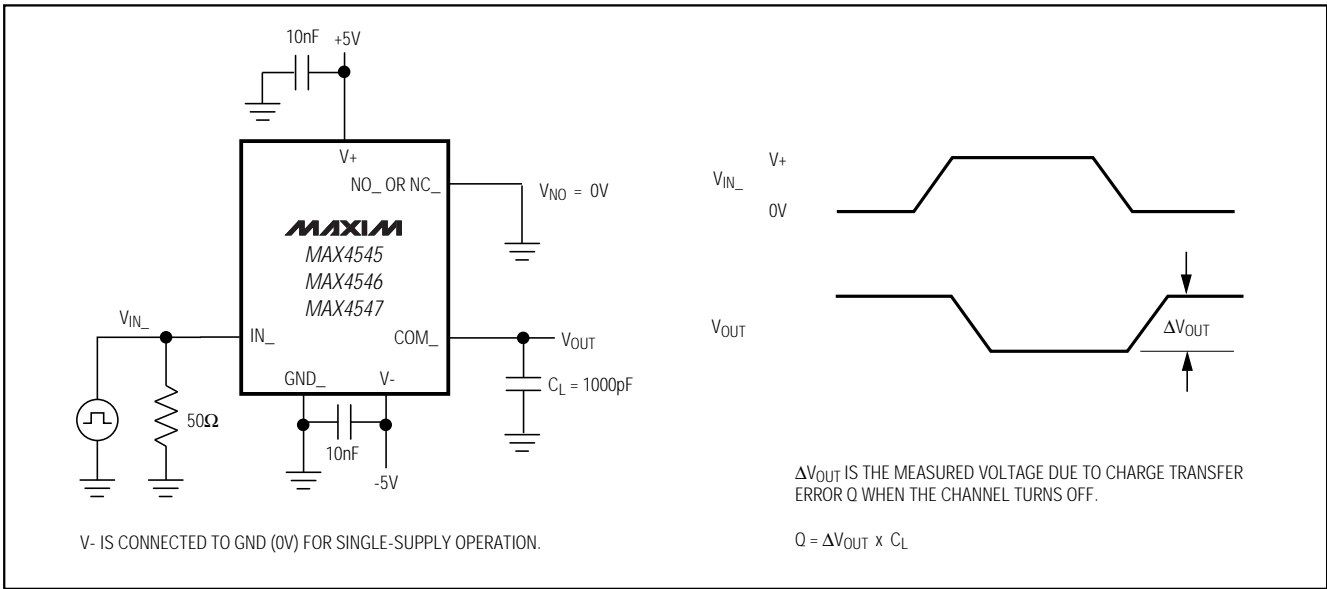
10nF +5V

V+

NO_ OR NC_

$V_{NO}$ = 0V

MAXIM

MAX4545

MAX4546

MAX4547

$V_{IN\_}$

IN_

COM_

$V_{OUT}$

GND_

V-

$C_L$ = 1000pF

50Ω

10nF

-5V

V+

$V_{IN\_}$

0V

$V_{OUT}$

$\Delta V_{OUT}$

V- IS CONNECTED TO GND (0V) FOR SINGLE-SUPPLY OPERATION.

$\Delta V_{OUT}$ IS THE MEASURED VOLTAGE DUE TO CHARGE TRANSFER ERROR Q WHEN THE CHANNEL TURNS OFF.

Q = $\Delta V_{OUT}$ x $C_L$